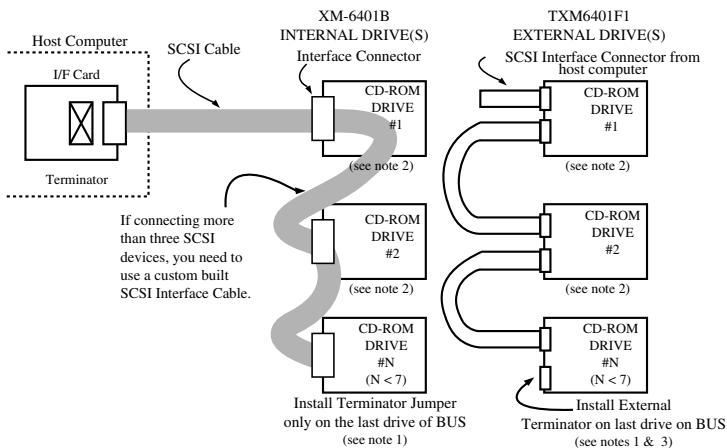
Host Computer

I/F Card

Terminator

SCSI Cable

XM-6401B
INTERNAL DRIVE(S)

Interface Connector

CD-ROM DRIVE #1

(see note 2)

If connecting more than three SCSI devices, you need to use a custom built SCSI Interface Cable.

CD-ROM DRIVE #2

(see note 2)

CD-ROM DRIVE #N
(N < 7)

Install Terminator Jumper only on the last drive of BUS
(see note 1)

TXM6401F1
EXTERNAL DRIVE(S)

SCSI Interface Connector from host computer

CD-ROM DRIVE #1

(see note 2)

CD-ROM DRIVE #2

(see note 2)

CD-ROM DRIVE #N
(N < 7)

Install External Terminator on last drive on BUS
(see notes 1 & 3)